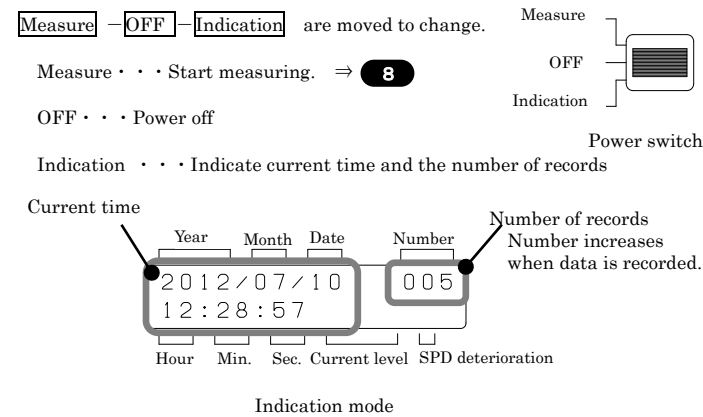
Measure －OFF －Indication are moved to change.

Measure ・・・Start measuring. ⇒ 8

OFF・・・Power off

Indication ・・・Indicate current time and the number of records

Measure

OFF

Indication

Power switch

Current time

Year Month Date

Number

Number of records
Number increases when data is recorded.

2012/07/10
12:28:57

005

Hour Min. Sec. Current level SPD deterioration

Indication mode